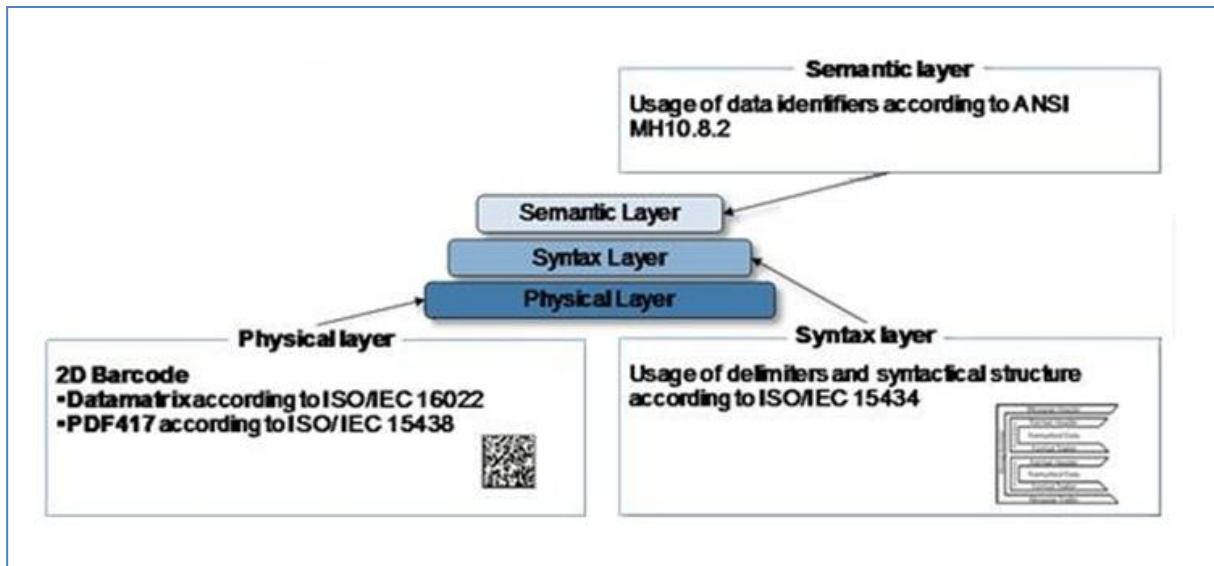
Semantic layer

Usage of data identifiers according to ANSI MH10.8.2

Semantic Layer

Syntax Layer

Physical Layer

Physical layer

2D Barcode
•Datamatrix according to ISO/IEC 16022
•PDF417 according to ISO/IEC 15438

Syntax layer

Usage of delimiters and syntactical structure according to ISO/IEC 15434

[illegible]